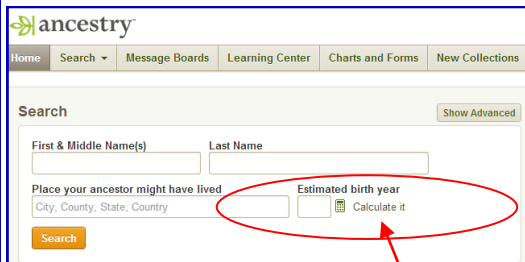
ancestry

Home
Search
Message Boards
Learning Center
Charts and Forms
New Collections

Search
Show Advanced

First & Middle Name(s)
Last Name

Place your ancestor might have lived
City, County, State, Country
Estimated birth year
Calculate it

Search